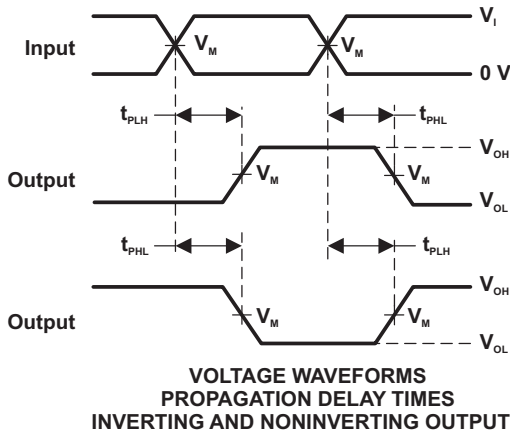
Input

$V_I$

$V_M$

$V_M$

0 V

$t_{PLH}$

$t_{PHL}$

Output

$V_{OH}$

$V_M$

$V_M$

$V_{OL}$

$t_{PHL}$

$t_{PLH}$

Output

$V_{OH}$

$V_M$

$V_M$

$V_{OL}$

VOLTAGE WAVEFORMS
PROPAGATION DELAY TIMES
INVERTING AND NONINVERTING OUTPUT